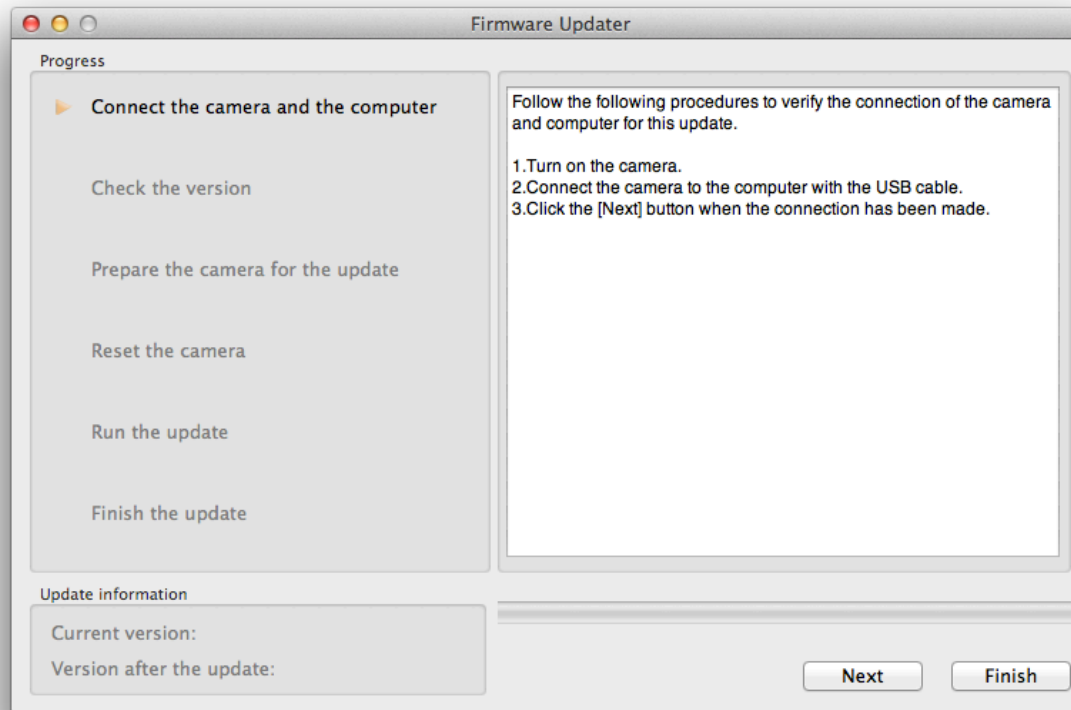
Firmware Updater

Progress

Connect the camera and the computer

Check the version

Prepare the camera for the update

Reset the camera

Run the update

Finish the update

Follow the following procedures to verify the connection of the camera and computer for this update.

1.Turn on the camera.
2.Connect the camera to the computer with the USB cable.
3.Click the [Next] button when the connection has been made.

Update information

Current version:

Version after the update:

Next

Finish